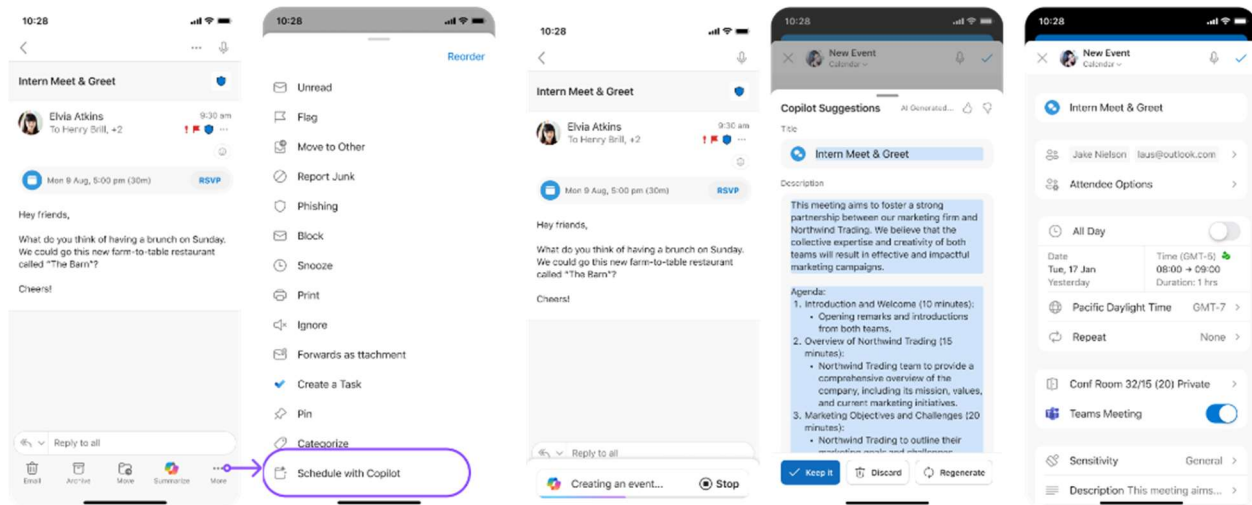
10:28

Intern Meet & Greet

Elvia Atkins
To Henry Brill, +2
9:30 am

Mon 9 Aug, 5:00 pm (30m)
RSVP

Hey friends,

What do you think of having a brunch on Sunday. We could go this new farm-to-table restaurant called "The Barn"?

Cheers!

Reply to all

Email Archive Move Summarize More

10:28

Reorder

Unread
Flag
Move to Other
Report Junk
Phishing
Block
Snooze
Print
Ignore
Forwards as ttachment
Create a Task
Pin
Categorize
Schedule with Copilot

10:28

Intern Meet & Greet

Elvia Atkins
To Henry Brill, +2
9:30 am

Mon 9 Aug, 5:00 pm (30m)
RSVP

Hey friends,

What do you think of having a brunch on Sunday. We could go this new farm-to-table restaurant called "The Barn"?

Cheers!

Reply to all

Creating an event...
Stop

10:28

New Event
Calendar

Copilot Suggestions
AI Generated...

Title
Intern Meet & Greet

Description
This meeting aims to foster a strong partnership between our marketing firm and Northwind Trading. We believe that the collective expertise and creativity of both teams will result in effective and impactful marketing campaigns.

Agenda:
1. Introduction and Welcome (10 minutes):
• Opening remarks and introductions from both teams.
2. Overview of Northwind Trading (15 minutes):
• Northwind Trading team to provide a comprehensive overview of the company, including its mission, values, and current marketing initiatives.
3. Marketing Objectives and Challenges (20 minutes):
• Northwind Trading to outline their marketing goals and challenges

Keep it
Discard
Regenerate

10:28

New Event
Calendar

Intern Meet & Greet

Jake Nielson laus@outlook.com
Attendee Options

All Day

Date
Tue, 17 Jan
Yesterday
Time (GMT-5)
08:00 → 09:00
Duration: 1 hrs

Pacific Daylight Time GMT-7
Repeat None

Conf Room 32/15 (20) Private
Teams Meeting

Sensitivity General
Description This meeting aims...